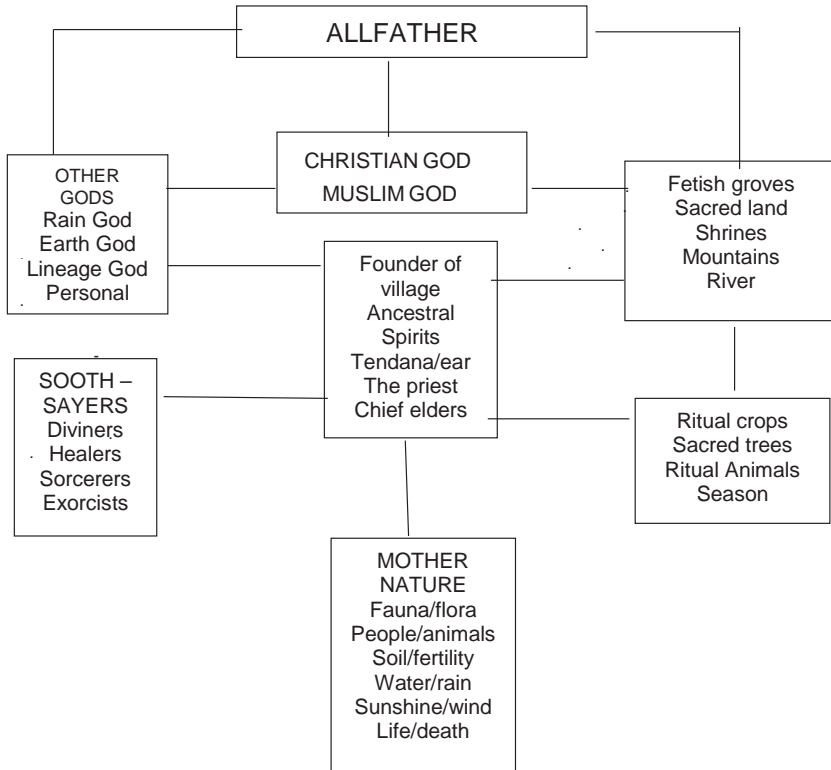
ALLFATHER

CHRISTIAN GOD
MUSLIM GOD

OTHER GODS
Rain God
Earth God
Lineage God
Personal

Fetish groves
Sacred land
Shrines
Mountains
River

Founder of village
Ancestral Spirits
Tendana/ear
The priest
Chief elders

SOOTH – SAYERS
Diviners
Healers
Sorcerers
Exorcists

Ritual crops
Sacred trees
Ritual Animals
Season

MOTHER NATURE
Fauna/flora
People/animals
Soil/fertility
Water/rain
Sunshine/wind
Life/death